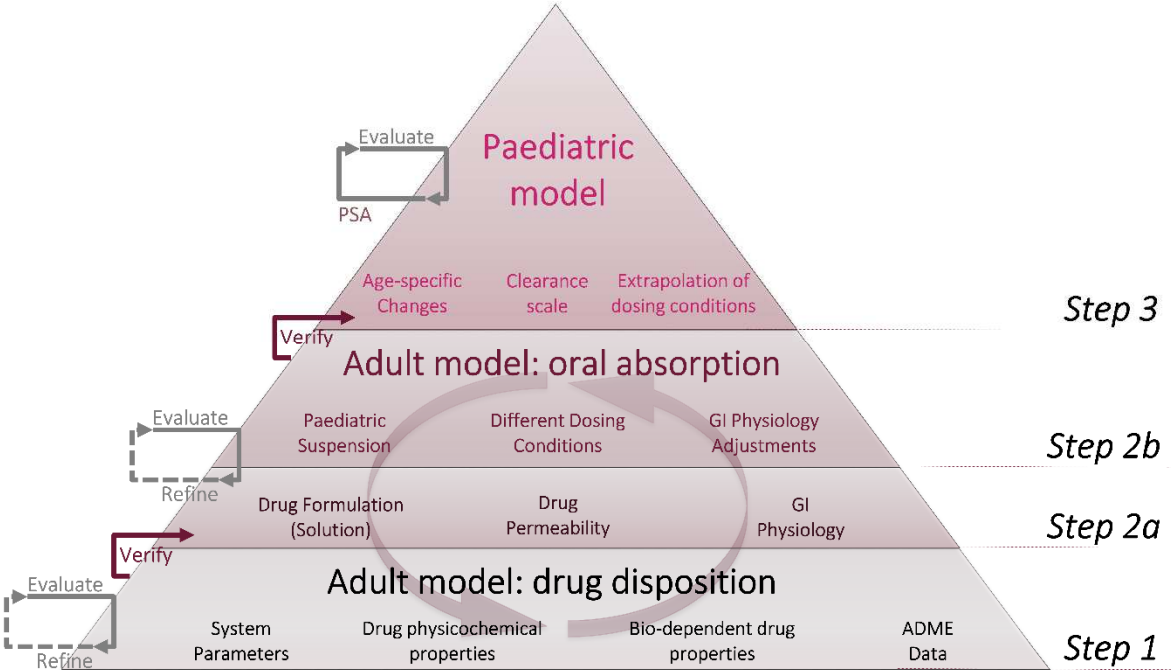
Evaluate

PSA

Paediatric model

Age-specific Changes

Clearance scale

Extrapolation of dosing conditions

Step 3

Verify

Adult model: oral absorption

Evaluate

Paediatric Suspension

Different Dosing Conditions

GI Physiology Adjustments

Step 2b

Refine

Drug Formulation (Solution)

Drug Permeability

GI Physiology

Step 2a

Verify

Adult model: drug disposition

Evaluate

System Parameters

Drug physicochemical properties

Bio-dependent drug properties

ADME Data

Step 1

Refine